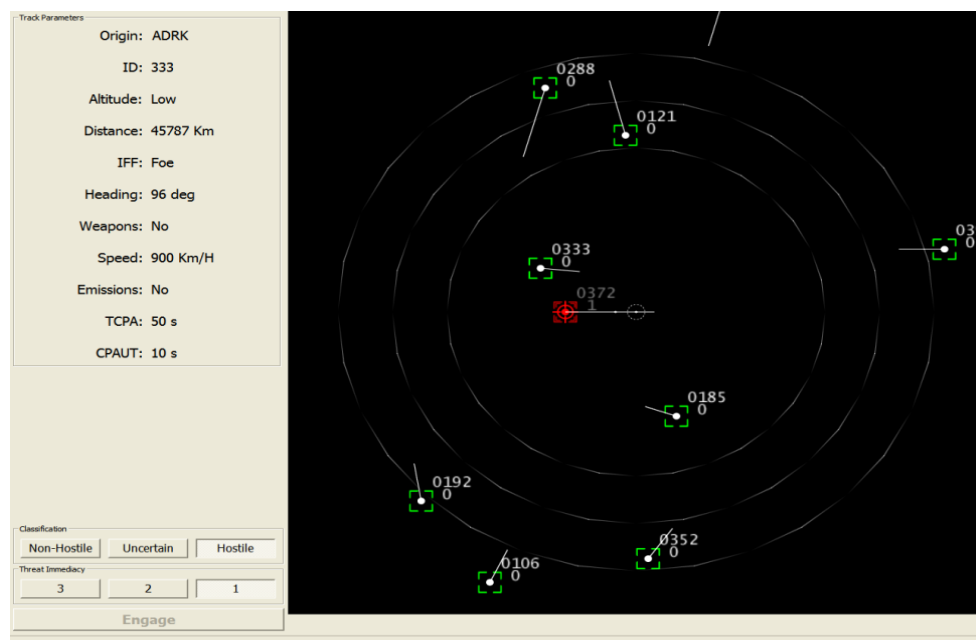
Track Parameters

Origin: ADRK

ID: 333

Altitude: Low

Distance: 45787 Km

IFF: Foe

Heading: 96 deg

Weapons: No

Speed: 900 Km/H

Emissions: No

TCPA: 50 s

CPAUT: 10 s

Classification

Non-Hostile | Uncertain | Hostile

Threat Immediacy

3 | 2 | 1

Engage

0288
0

0121
0

03
0

0333
0

0372
1

0185
0

0192
0

0352
0

0106
0